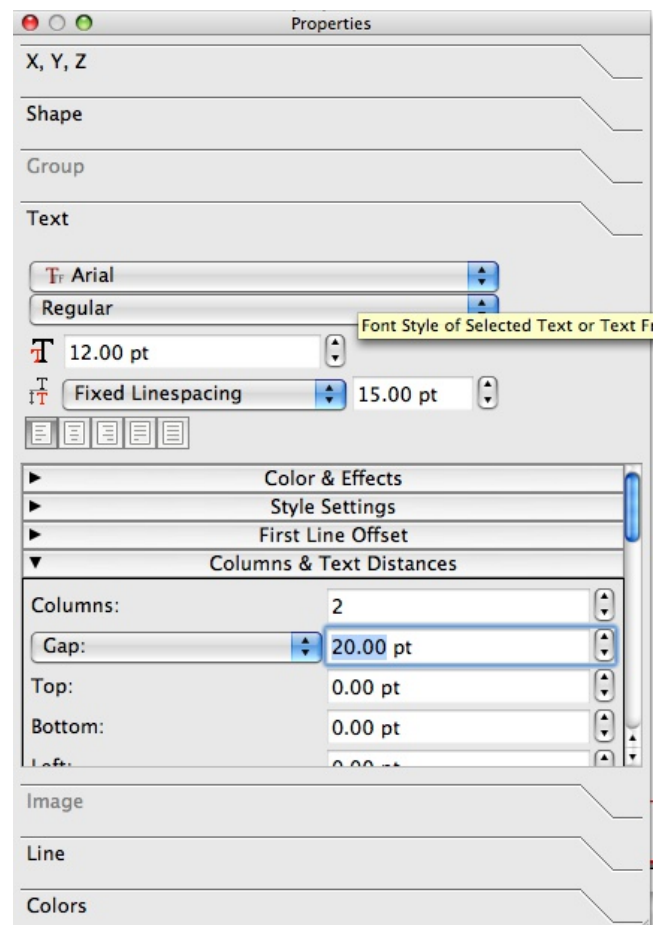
Properties

X, Y, Z

Shape

Group

Text

Arial

Regular

Font Style of Selected Text or Text F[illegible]

12.00 pt

Fixed Linespacing

15.00 pt

Color & Effects

Style Settings

First Line Offset

Columns & Text Distances

Columns:

2

Gap:

20.00 pt

Top:

0.00 pt

Bottom:

0.00 pt

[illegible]

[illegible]

Image

Line

Colors